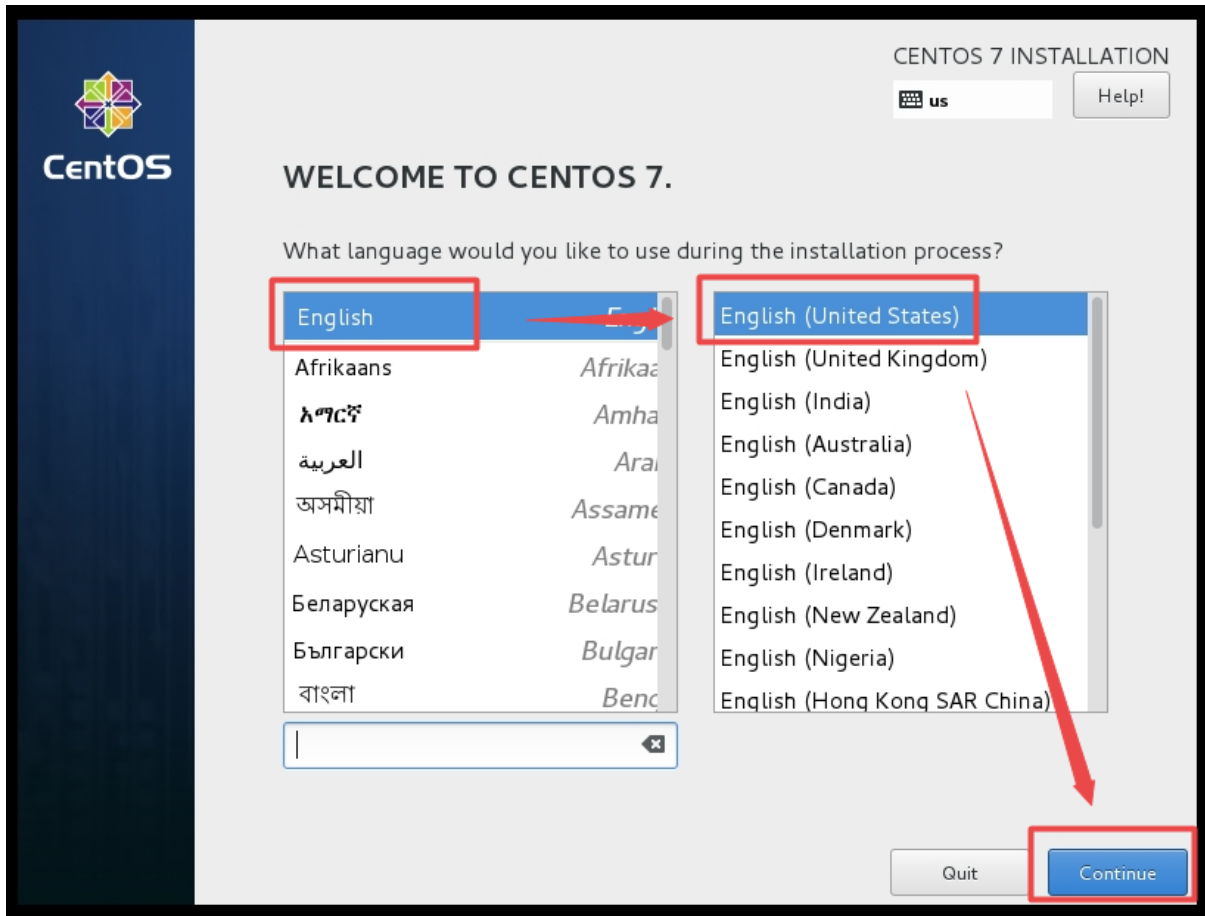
CentOS

CENTOS 7 INSTALLATION
us
Help!

WELCOME TO CENTOS 7.

What language would you like to use during the installation process?

| | |
|---|---|
| English | Engl |
| Afrikaans | Afrikaa |
| አማርኛ | Amha |
| العربية | Ara |
| অসমীয়া | Assame |
| Asturianu | Astur |
| Беларуская | Belarus |
| Български | Bulgar |
| বাংলা | Beng |

English (United States)
English (United Kingdom)
English (India)
English (Australia)
English (Canada)
English (Denmark)
English (Ireland)
English (New Zealand)
English (Nigeria)
English (Hong Kong SAR China)

Quit
Continue